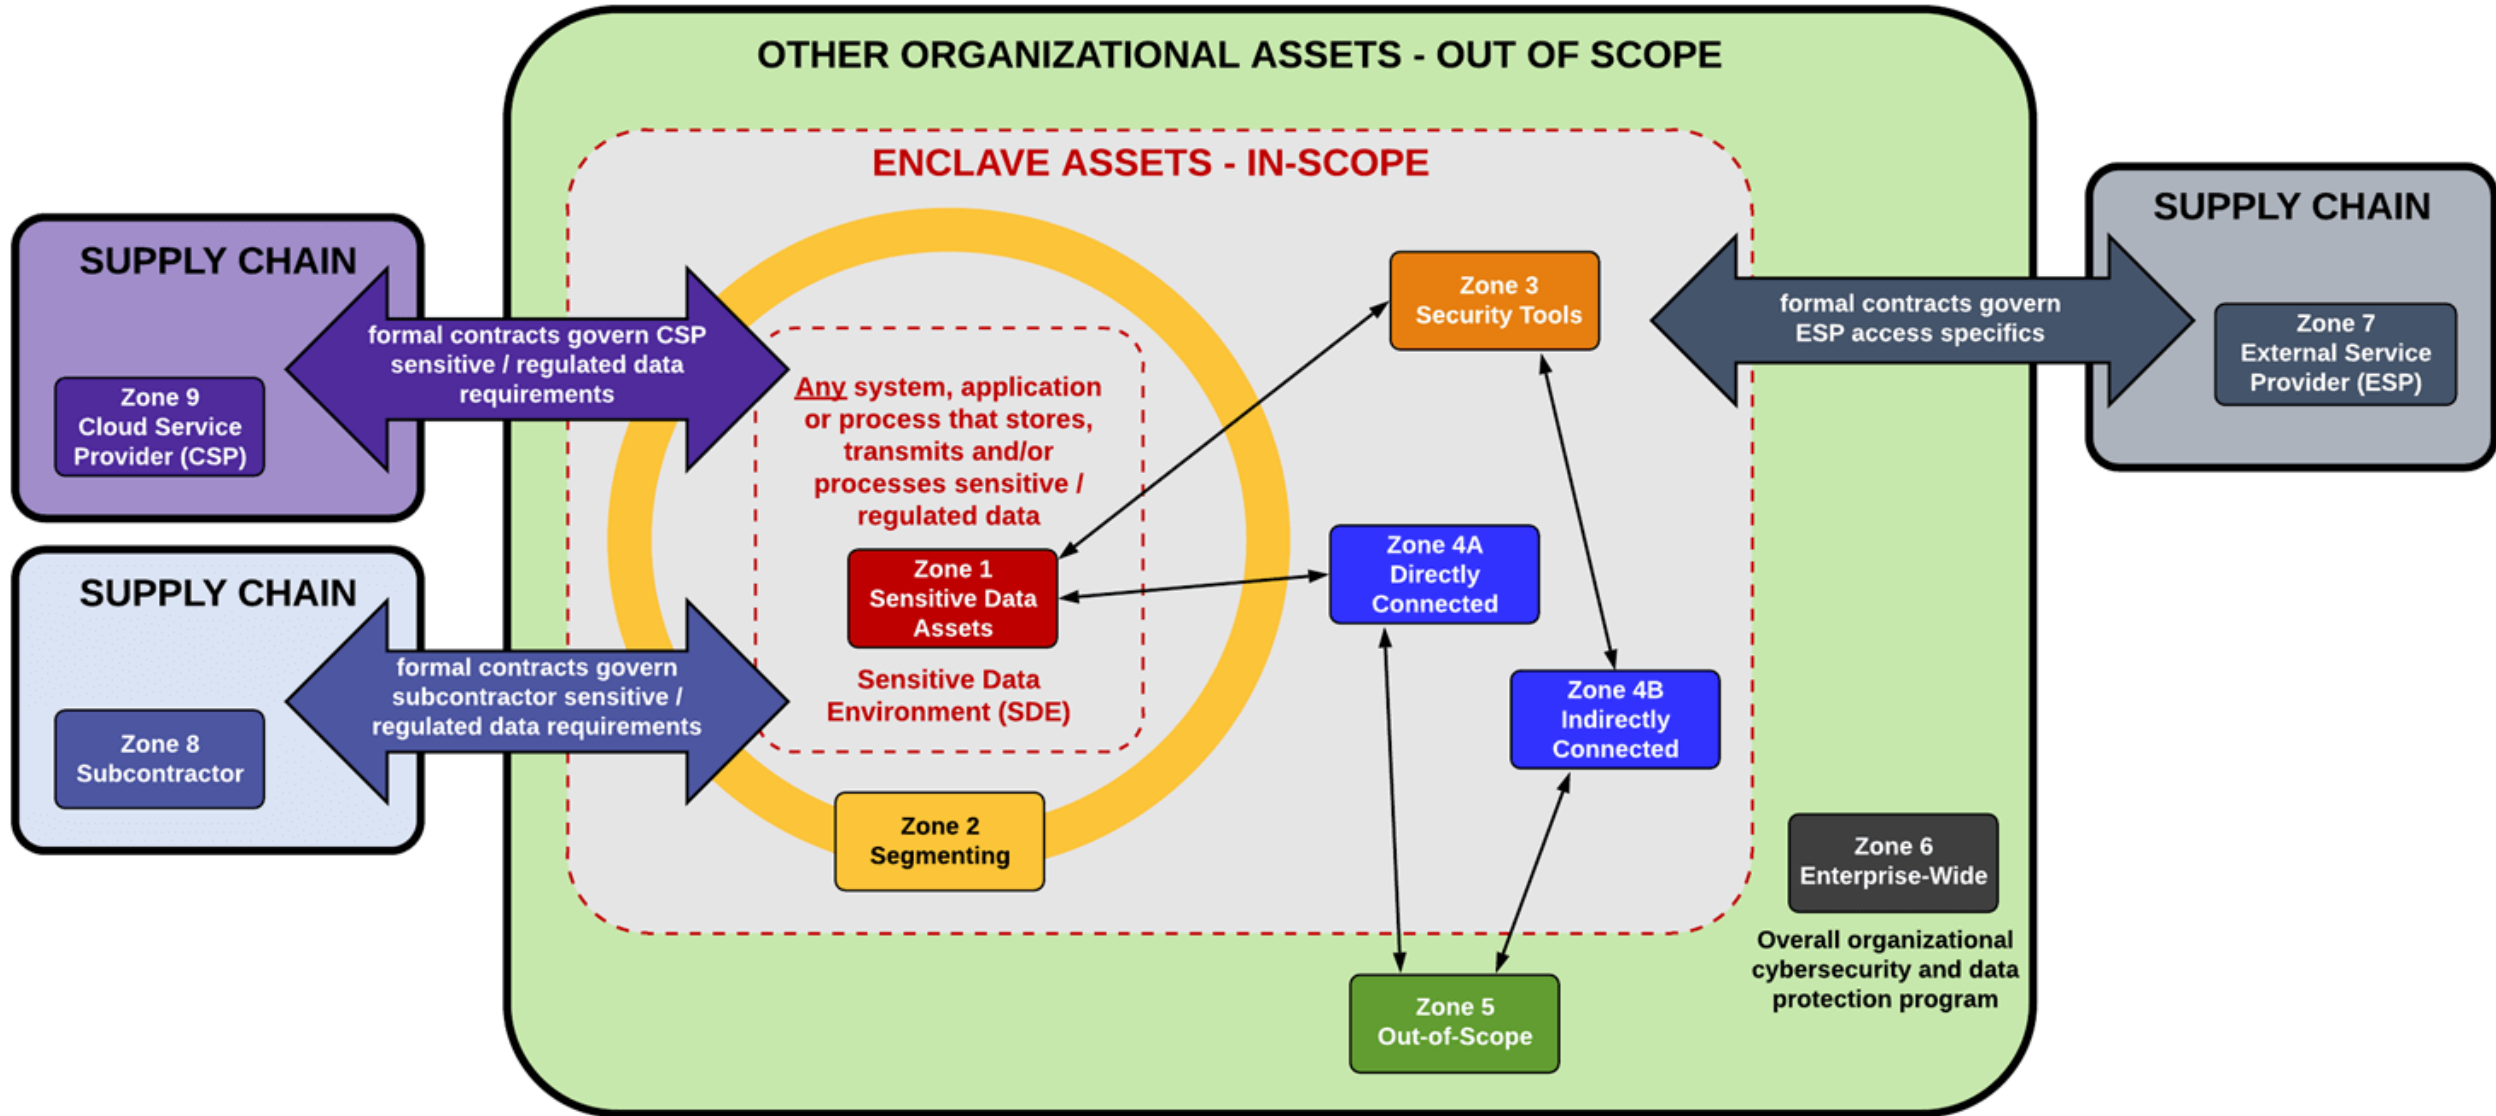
OTHER ORGANIZATIONAL ASSETS - OUT OF SCOPE

ENCLAVE ASSETS - IN-SCOPE

SUPPLY CHAIN

formal contracts govern CSP sensitive / regulated data requirements

Zone 9 Cloud Service Provider (CSP)

SUPPLY CHAIN

formal contracts govern subcontractor sensitive / regulated data requirements

Zone 8 Subcontractor

Any system, application or process that stores, transmits and/or processes sensitive / regulated data

Zone 1 Sensitive Data Assets

Sensitive Data Environment (SDE)

Zone 2 Segmenting

Zone 3 Security Tools

Zone 4A Directly Connected

Zone 4B Indirectly Connected

Zone 5 Out-of-Scope

SUPPLY CHAIN

formal contracts govern ESP access specifics

Zone 7 External Service Provider (ESP)

Zone 6 Enterprise-Wide

Overall organizational cybersecurity and data protection program